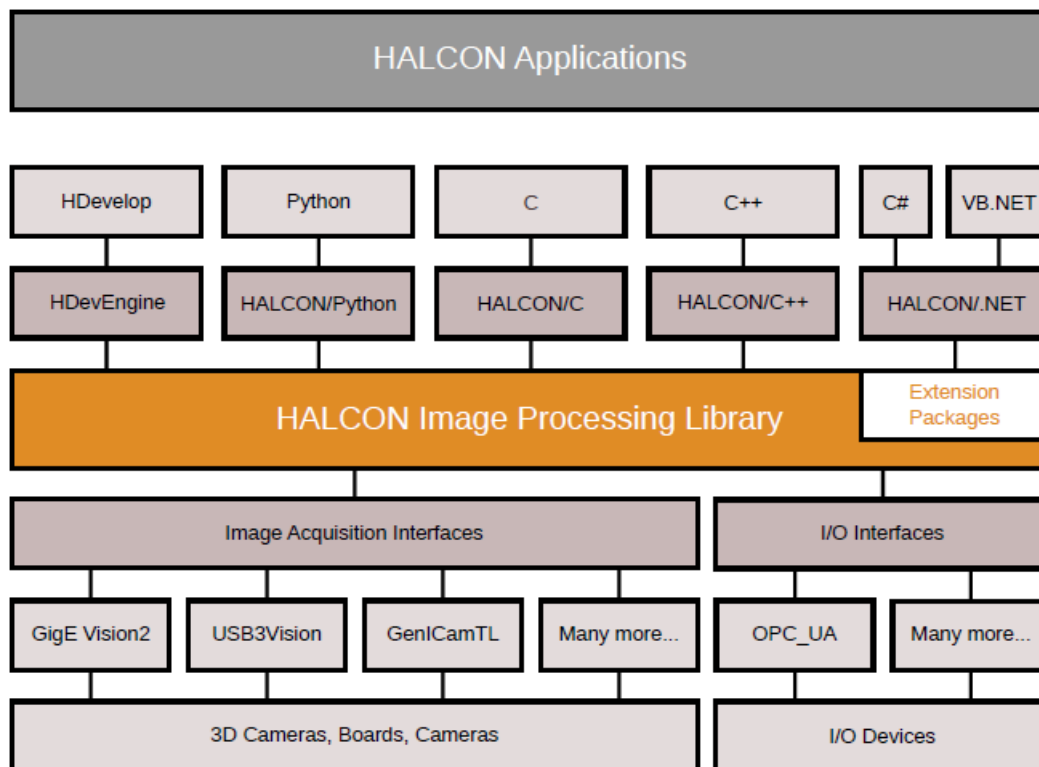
HALCON Applications

HDevelop

Python

C

C++

C#

VB.NET

HDevEngine

HALCON/Python

HALCON/C

HALCON/C++

HALCON/.NET

HALCON Image Processing Library

Extension Packages

Image Acquisition Interfaces

I/O Interfaces

GigE Vision2

USB3Vision

GenICamTL

Many more...

OPC_UA

Many more...

3D Cameras, Boards, Cameras

I/O Devices